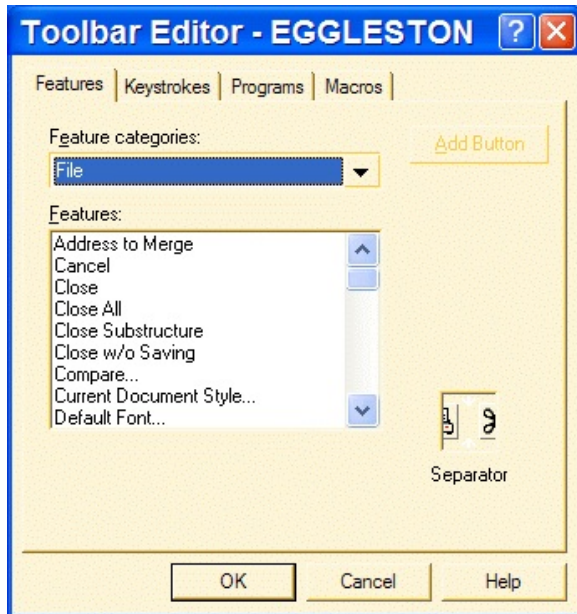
Toolbar Editor - EGGLESTON

Features | Keystrokes | Programs | Macros

Feature categories:
File

Add Button

Features:
Address to Merge
Cancel
Close
Close All
Close Substructure
Close w/o Saving
Compare...
Current Document Style...
Default Font...

Separator

OK
Cancel
Help